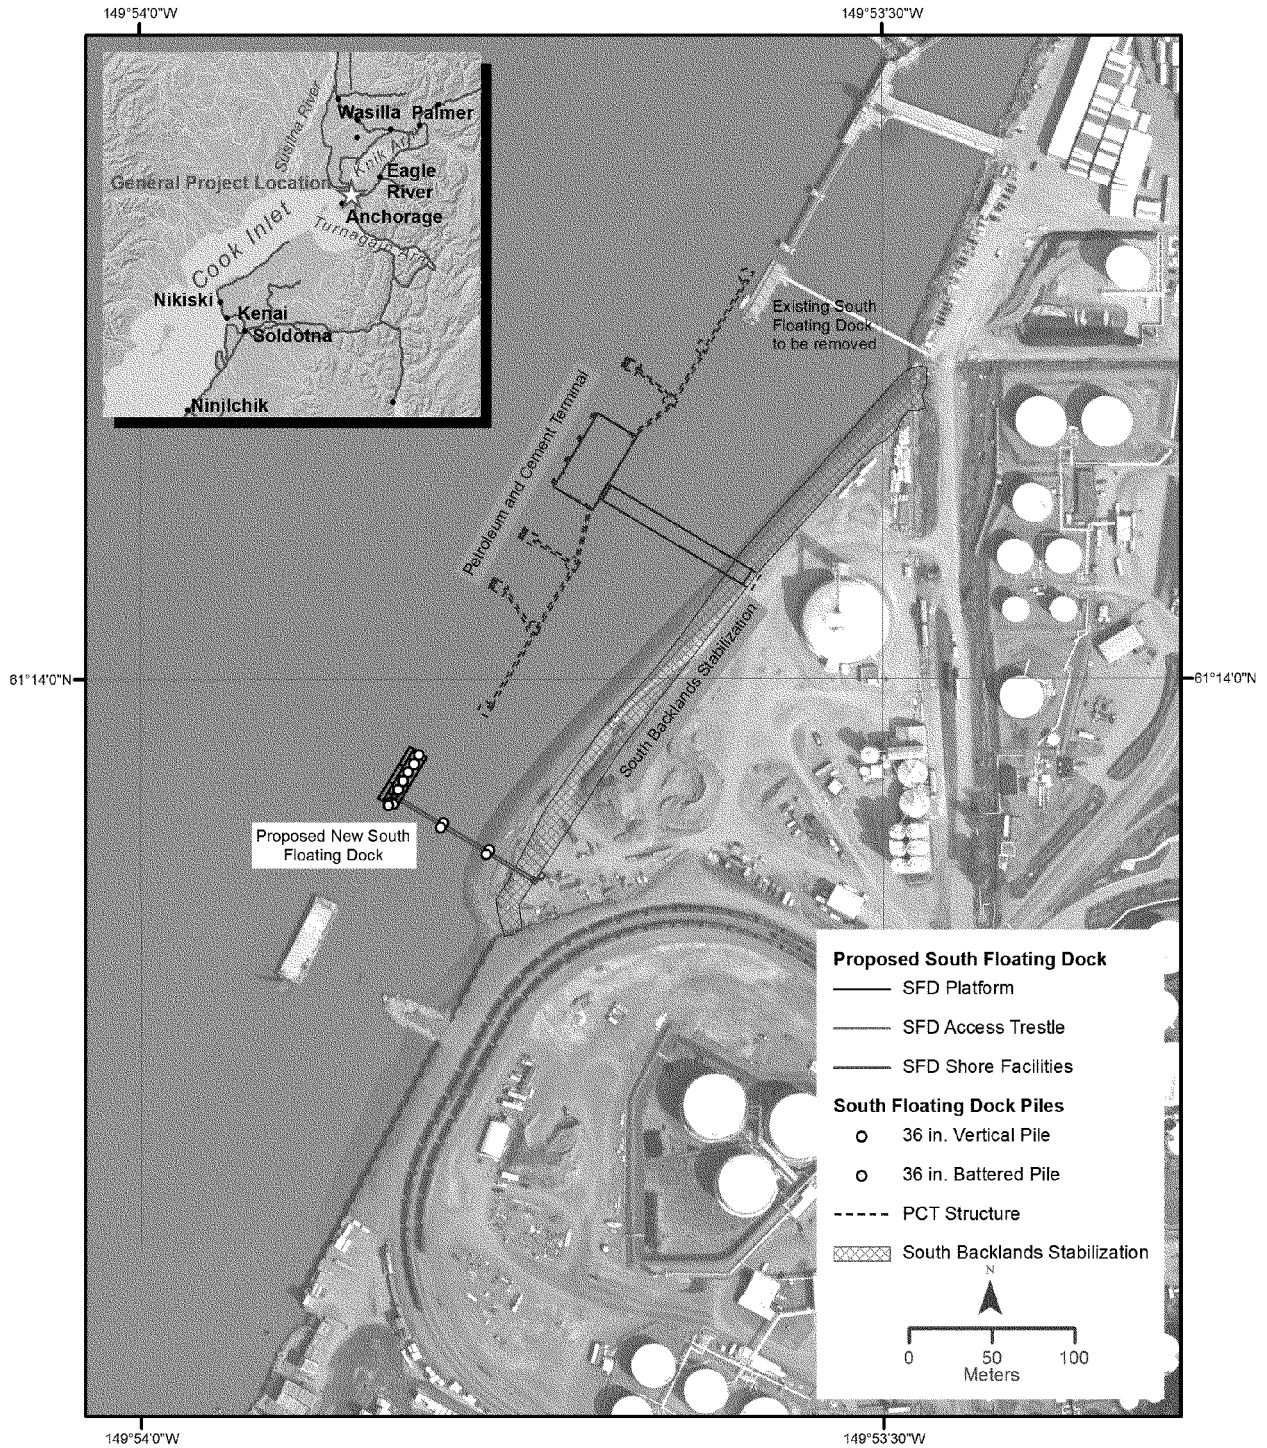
149°54'0"W

149°53'30"W

Wasilla

Palmer

Susitna River

Knik Arm

Eagle River

General Project Location

Anchorage

Cook Inlet

Turnagain Arm

Nikiski

Kenai

Soldotna

Ninilchik

Existing South Floating Dock to be removed

Petroleum and Cement Terminal

South Backlands Stabilization

61°14'0"N

61°14'0"N

Proposed New South Floating Dock

Proposed South Floating Dock

SFD Platform

SFD Access Trestle

SFD Shore Facilities

South Floating Dock Piles

36 in. Vertical Pile

36 in. Battered Pile

PCT Structure

South Backlands Stabilization

N

0 50 100
Meters

149°54'0"W

149°53'30"W